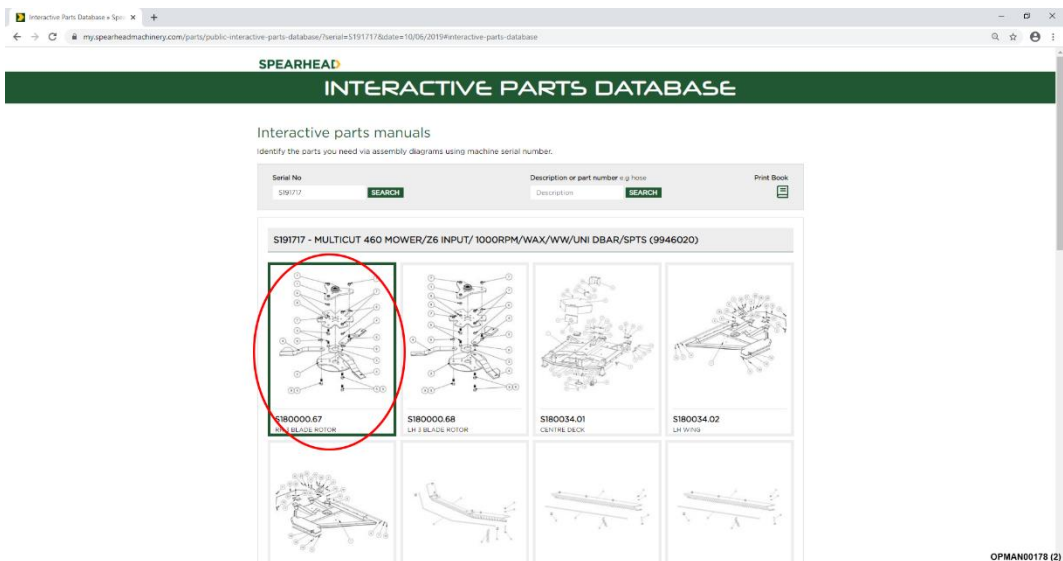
Interactive Parts Database » Spe ×

my.spearheadmachinery.com/parts/public-interactive-parts-database/?serial=S191717&date=10/06/2019#interactive-parts-database

SPEARHEAD

INTERACTIVE PARTS DATABASE

Interactive parts manuals

Identify the parts you need via assembly diagrams using machine serial number.

Serial No
S191717
SEARCH

Description or part number e.g hose
Description
SEARCH

Print Book

S191717 - MULTICUT 460 MOWER/Z6 INPUT/ 1000RPM/WAX/WW/UNI DBAR/SPTS (9946020)

S180000.67
RH 3 BLADE ROTOR

S180000.68
LH 3 BLADE ROTOR

S180034.01
CENTRE DECK

S180034.02
LH WING

OPMAN00178 (2)